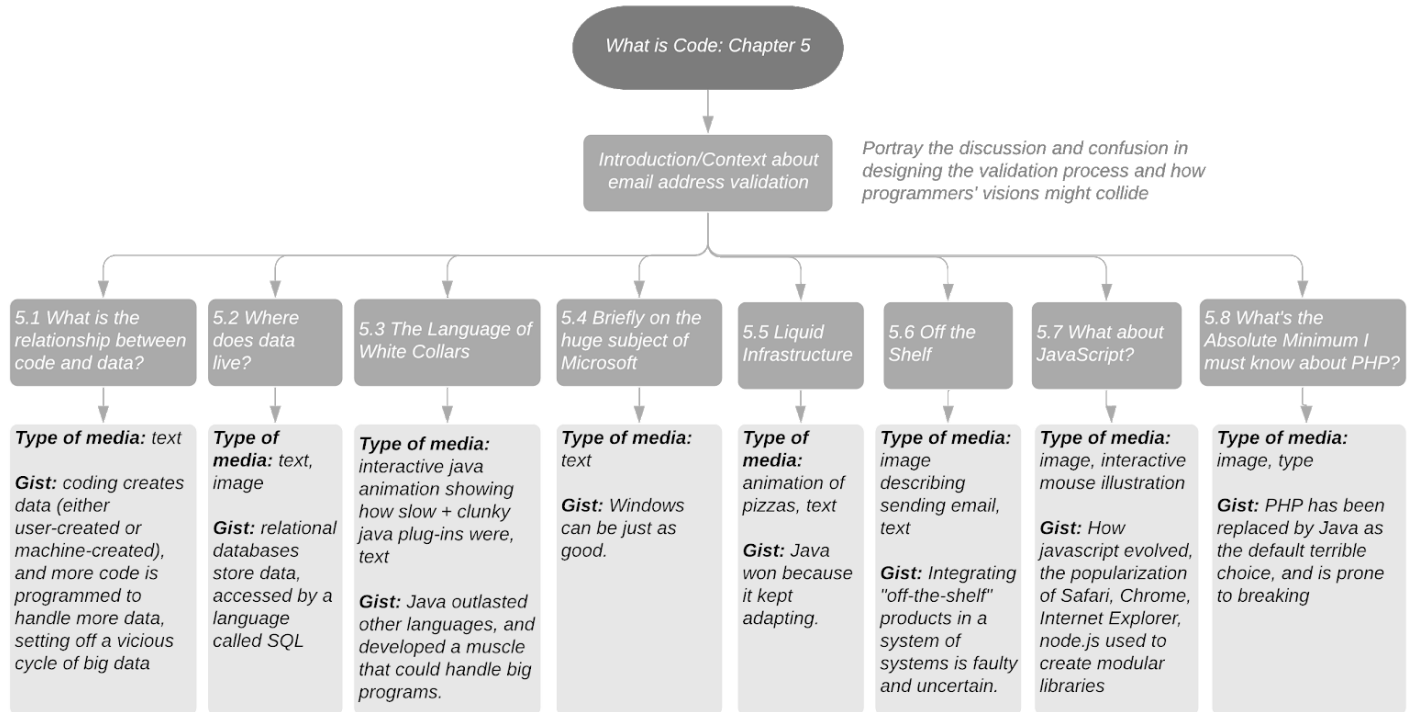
What is Code: Chapter 5

Introduction/Context about email address validation

Portray the discussion and confusion in designing the validation process and how programmers' visions might collide

5.1 What is the relationship between code and data?

Type of media: text

Gist: coding creates data (either user-created or machine-created), and more code is programmed to handle more data, setting off a vicious cycle of big data

5.2 Where does data live?

Type of media: text, image

Gist: relational databases store data, accessed by a language called SQL

5.3 The Language of White Collars

Type of media: interactive java animation showing how slow + clunky java plug-ins were, text

Gist: Java outlasted other languages, and developed a muscle that could handle big programs.

5.4 Briefly on the huge subject of Microsoft

Type of media: text

Gist: Windows can be just as good.

5.5 Liquid Infrastructure

Type of media: animation of pizzas, text

Gist: Java won because it kept adapting.

5.6 Off the Shelf

Type of media: image describing sending email, text

Gist: Integrating "off-the-shelf" products in a system of systems is faulty and uncertain.

5.7 What about JavaScript?

Type of media: image, interactive mouse illustration

Gist: How javascript evolved, the popularization of Safari, Chrome, Internet Explorer, node.js used to create modular libraries

5.8 What's the Absolute Minimum I must know about PHP?

Type of media: image, type

Gist: PHP has been replaced by Java as the default terrible choice, and is prone to breaking